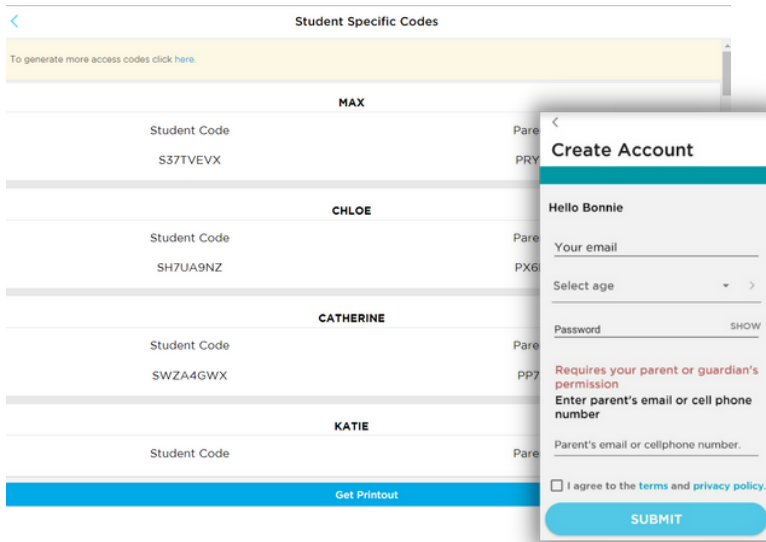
<

Student Specific Codes

To generate more access codes click here.

MAX

Student Code

S37TVEVX

Pare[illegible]

PRY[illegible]

CHLOE

Student Code

SH7UA9NZ

Pare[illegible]

PX6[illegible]

CATHERINE

Student Code

SWZA4GWX

Pare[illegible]

PP7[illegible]

KATIE

Student Code

Pare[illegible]

Get Printout

<

Create Account

Hello Bonnie

Your email

Select age

Password

SHOW

Requires your parent or guardian's permission

Enter parent's email or cell phone number

Parent's email or cellphone number.

I agree to the terms and privacy policy.

SUBMIT